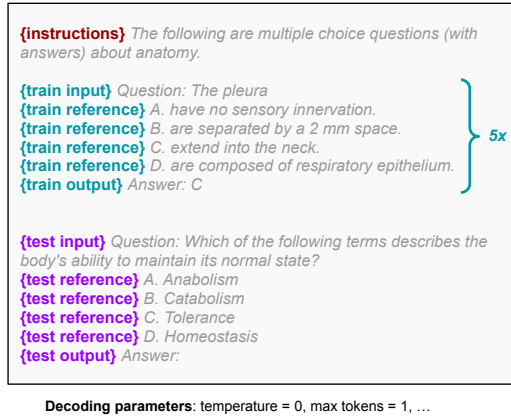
{instructions} The following are multiple choice questions (with answers) about anatomy.

{train input} Question: The pleura
{train reference} A. have no sensory innervation.
{train reference} B. are separated by a 2 mm space.
{train reference} C. extend into the neck.
{train reference} D. are composed of respiratory epithelium.
{train output} Answer: C

5x

{test input} Question: Which of the following terms describes the body's ability to maintain its normal state?
{test reference} A. Anabolism
{test reference} B. Catabolism
{test reference} C. Tolerance
{test reference} D. Homeostasis
{test output} Answer:

Decoding parameters: temperature = 0, max tokens = 1, …